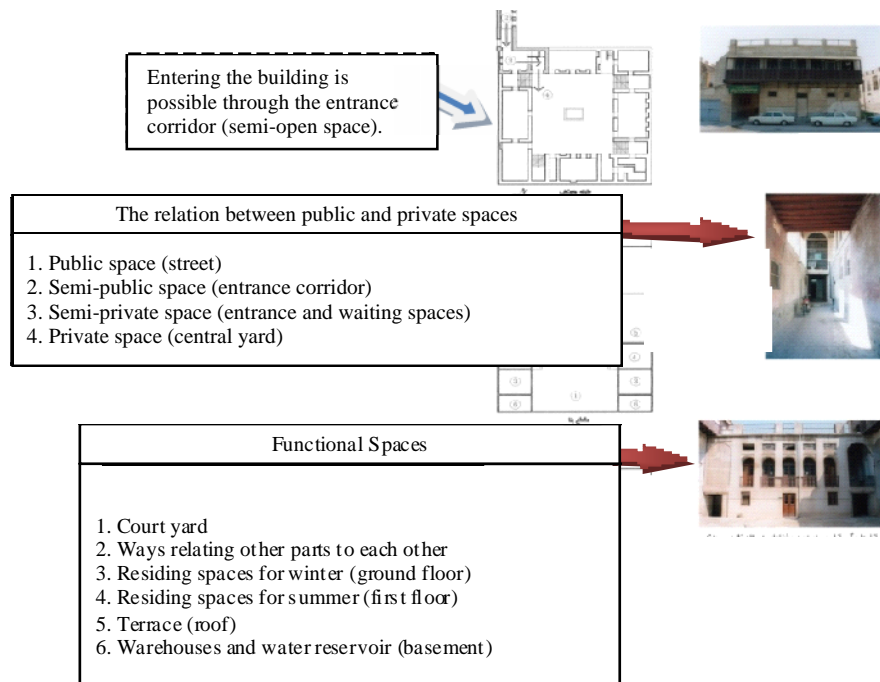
Entering the building is possible through the entrance corridor (semi-open space).

The relation between public and private spaces

1. Public space (street)
2. Semi-public space (entrance corridor)
3. Semi-private space (entrance and waiting spaces)
4. Private space (central yard)

Functional Spaces

1. Court yard
2. Ways relating other parts to each other
3. Residing spaces for winter (ground floor)
4. Residing spaces for summer (first floor)
5. Terrace (roof)
6. Warehouses and water reservoir (basement)